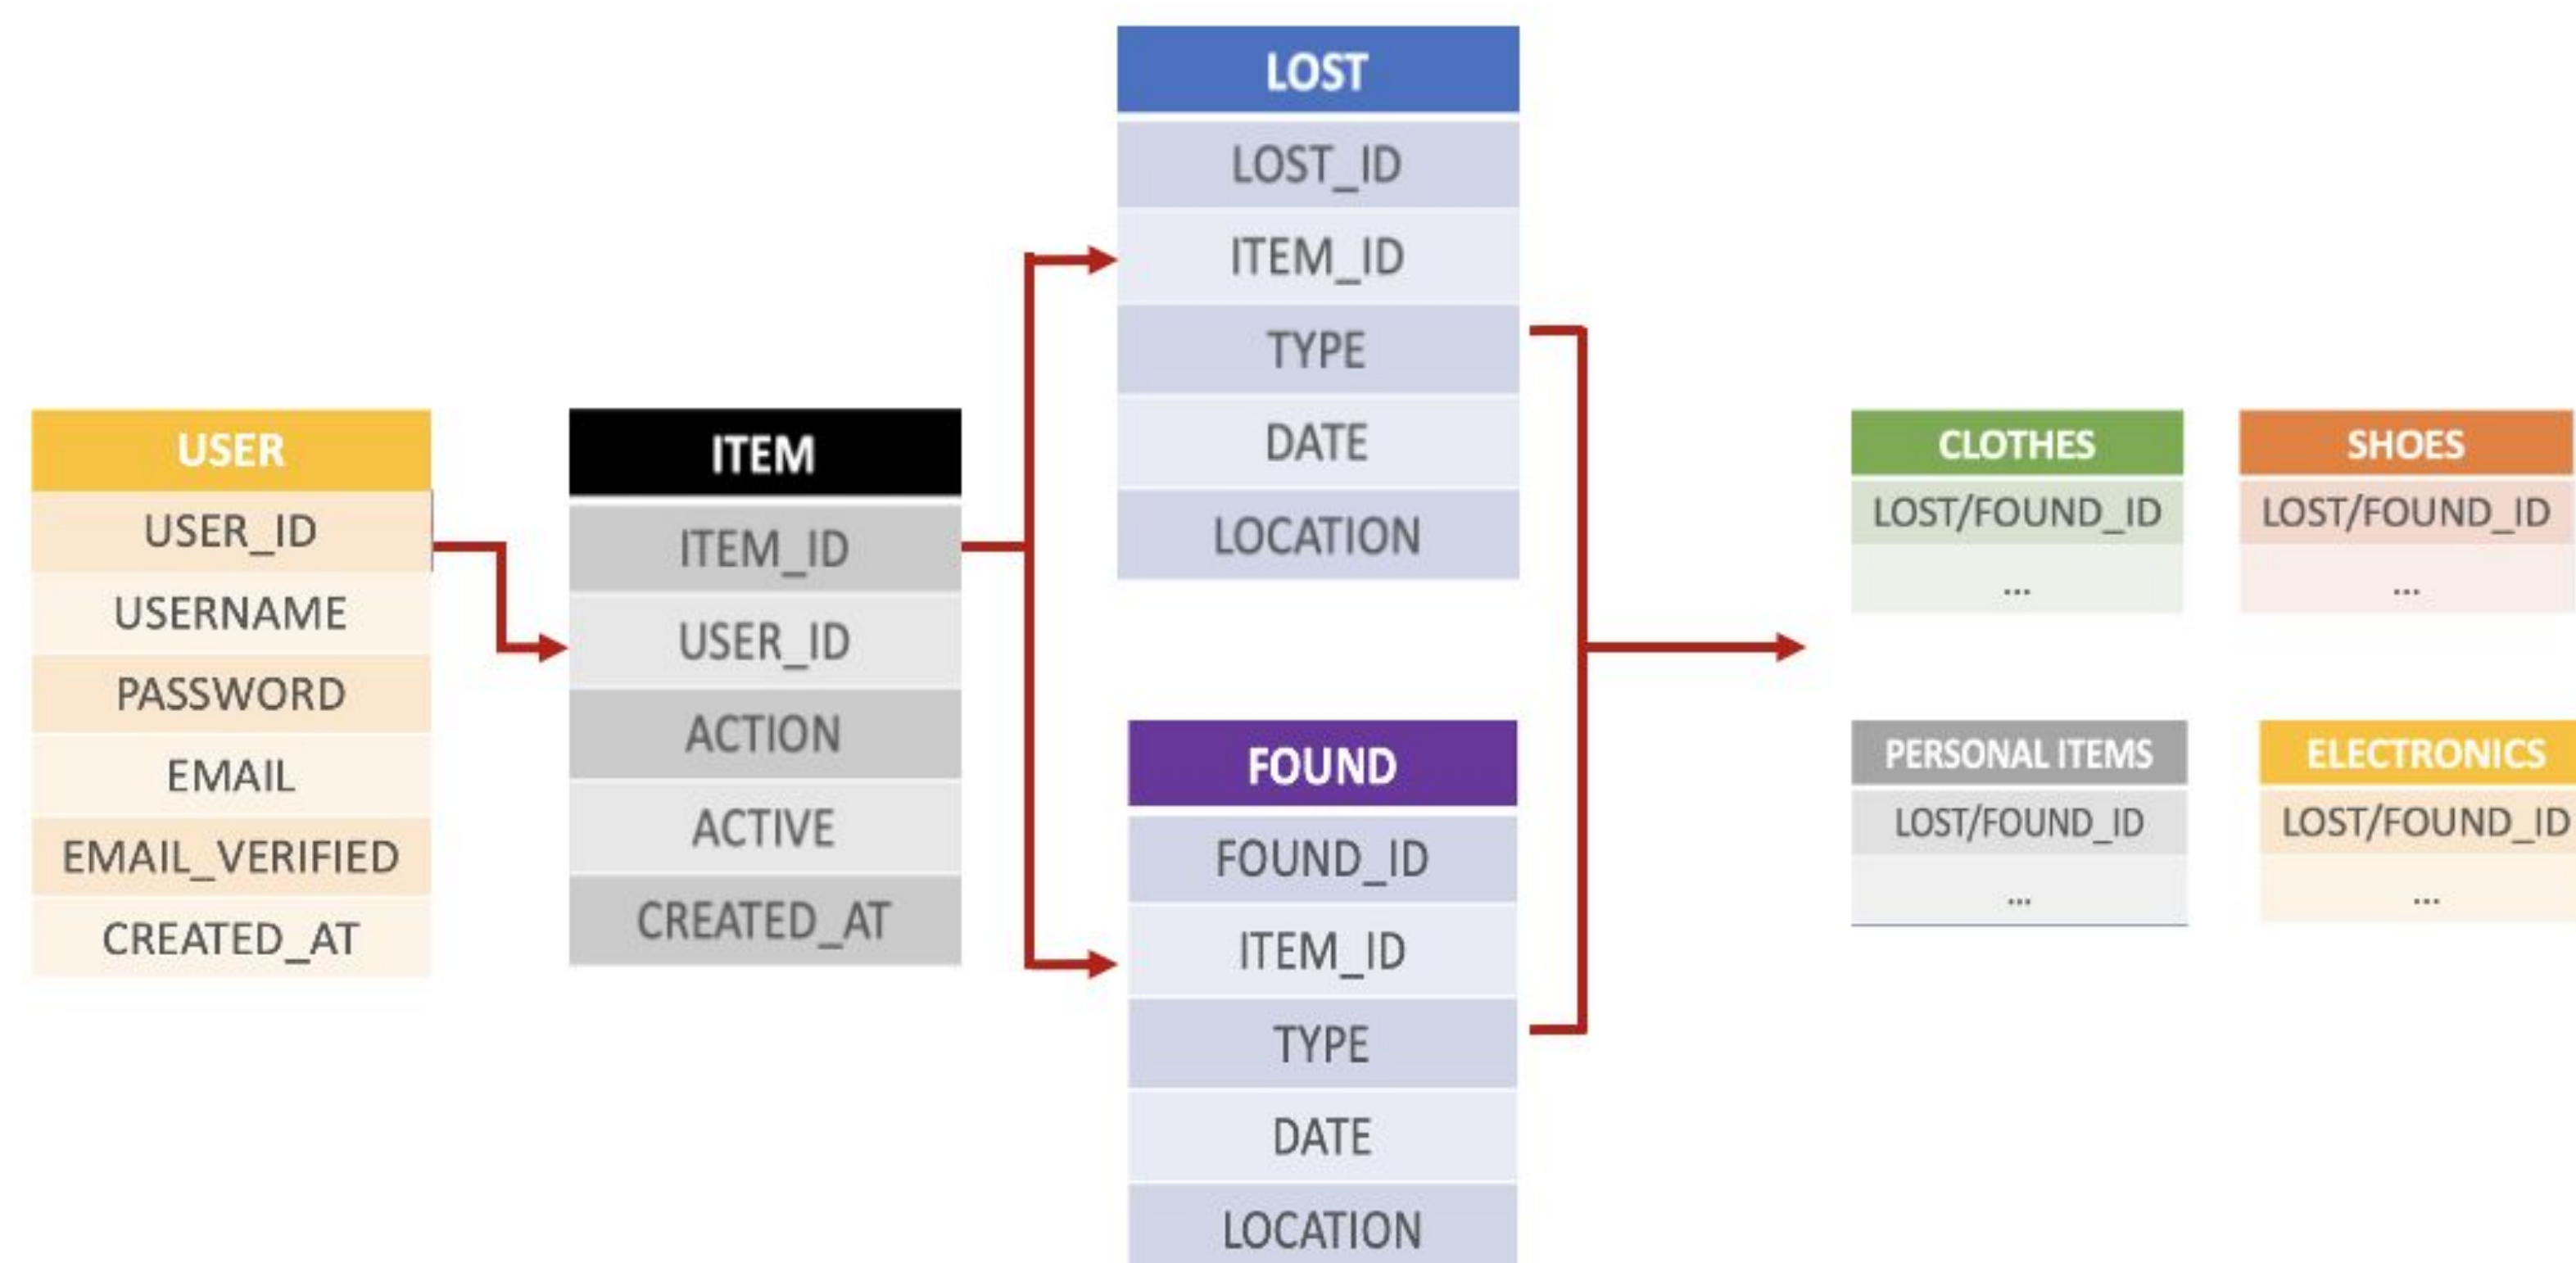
| USER |
|---|
| USER_ID |
| USERNAME |
| PASSWORD |
| EMAIL |
| EMAIL_VERIFIED |
| CREATED_AT |

| ITEM |
|---|
| ITEM_ID |
| USER_ID |
| ACTION |
| ACTIVE |
| CREATED_AT |

| LOST |
|---|
| LOST_ID |
| ITEM_ID |
| TYPE |
| DATE |
| LOCATION |

| FOUND |
|---|
| FOUND_ID |
| ITEM_ID |
| TYPE |
| DATE |
| LOCATION |

| CLOTHES |
|---|
| LOST/FOUND_ID |
| ... |

| SHOES |
|---|
| LOST/FOUND_ID |
| ... |

| PERSONAL ITEMS |
|---|
| LOST/FOUND_ID |
| ... |

| ELECTRONICS |
|---|
| LOST/FOUND_ID |
| ... |